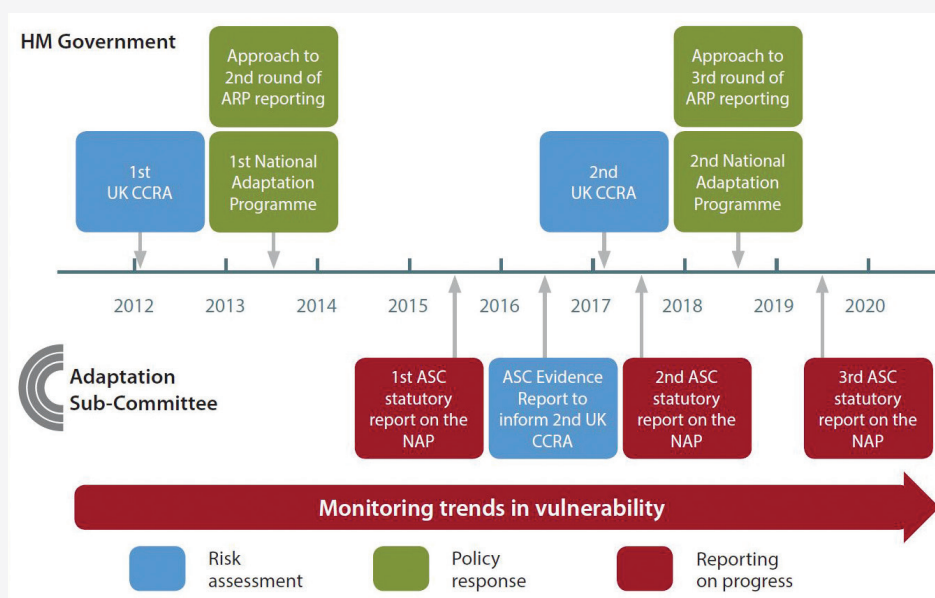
HM Government

Approach to 2nd round of ARP reporting

Approach to 3rd round of ARP reporting

1st UK CCRA

1st National Adaptation Programme

2nd UK CCRA

2nd National Adaptation Programme

2012 2013 2014 2015 2016 2017 2018 2019 2020

Adaptation Sub-Committee

1st ASC statutory report on the NAP

ASC Evidence Report to inform 2nd UK CCRA

2nd ASC statutory report on the NAP

3rd ASC statutory report on the NAP

Monitoring trends in vulnerability

Risk assessment

Policy response

Reporting on progress